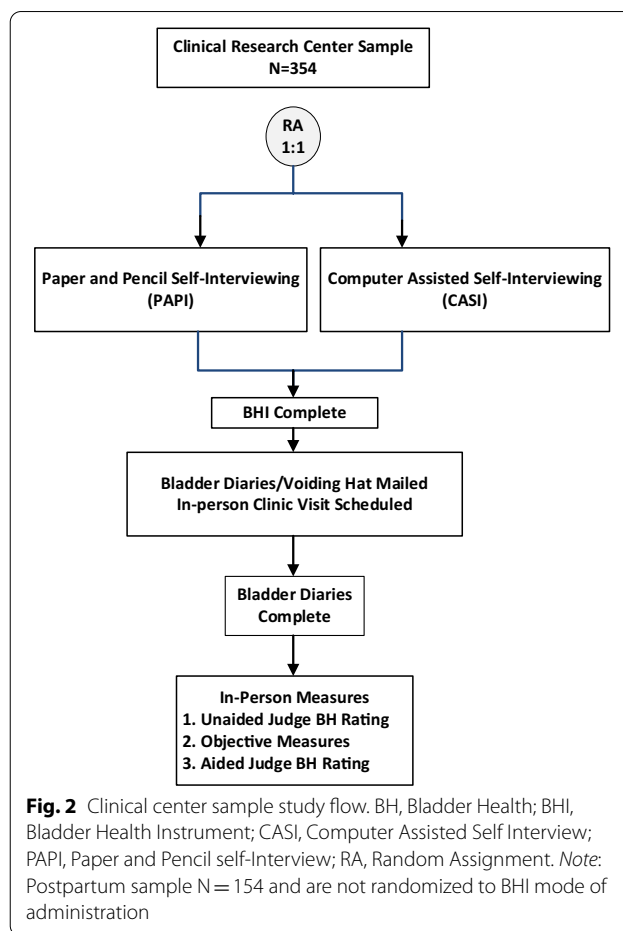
Clinical Research Center Sample
N=354

RA
1:1

Paper and Pencil Self-Interviewing (PAPI)

Computer Assisted Self-Interviewing (CASI)

BHI Complete

Bladder Diaries/Voiding Hat Mailed
In-person Clinic Visit Scheduled

Bladder Diaries Complete

In-Person Measures
1. Unaided Judge BH Rating
2. Objective Measures
3. Aided Judge BH Rating

**Fig. 2** Clinical center sample study flow. BH, Bladder Health; BHI, Bladder Health Instrument; CASI, Computer Assisted Self Interview; PAPI, Paper and Pencil self-Interview; RA, Random Assignment. *Note*: Postpartum sample N = 154 and are not randomized to BHI mode of administration